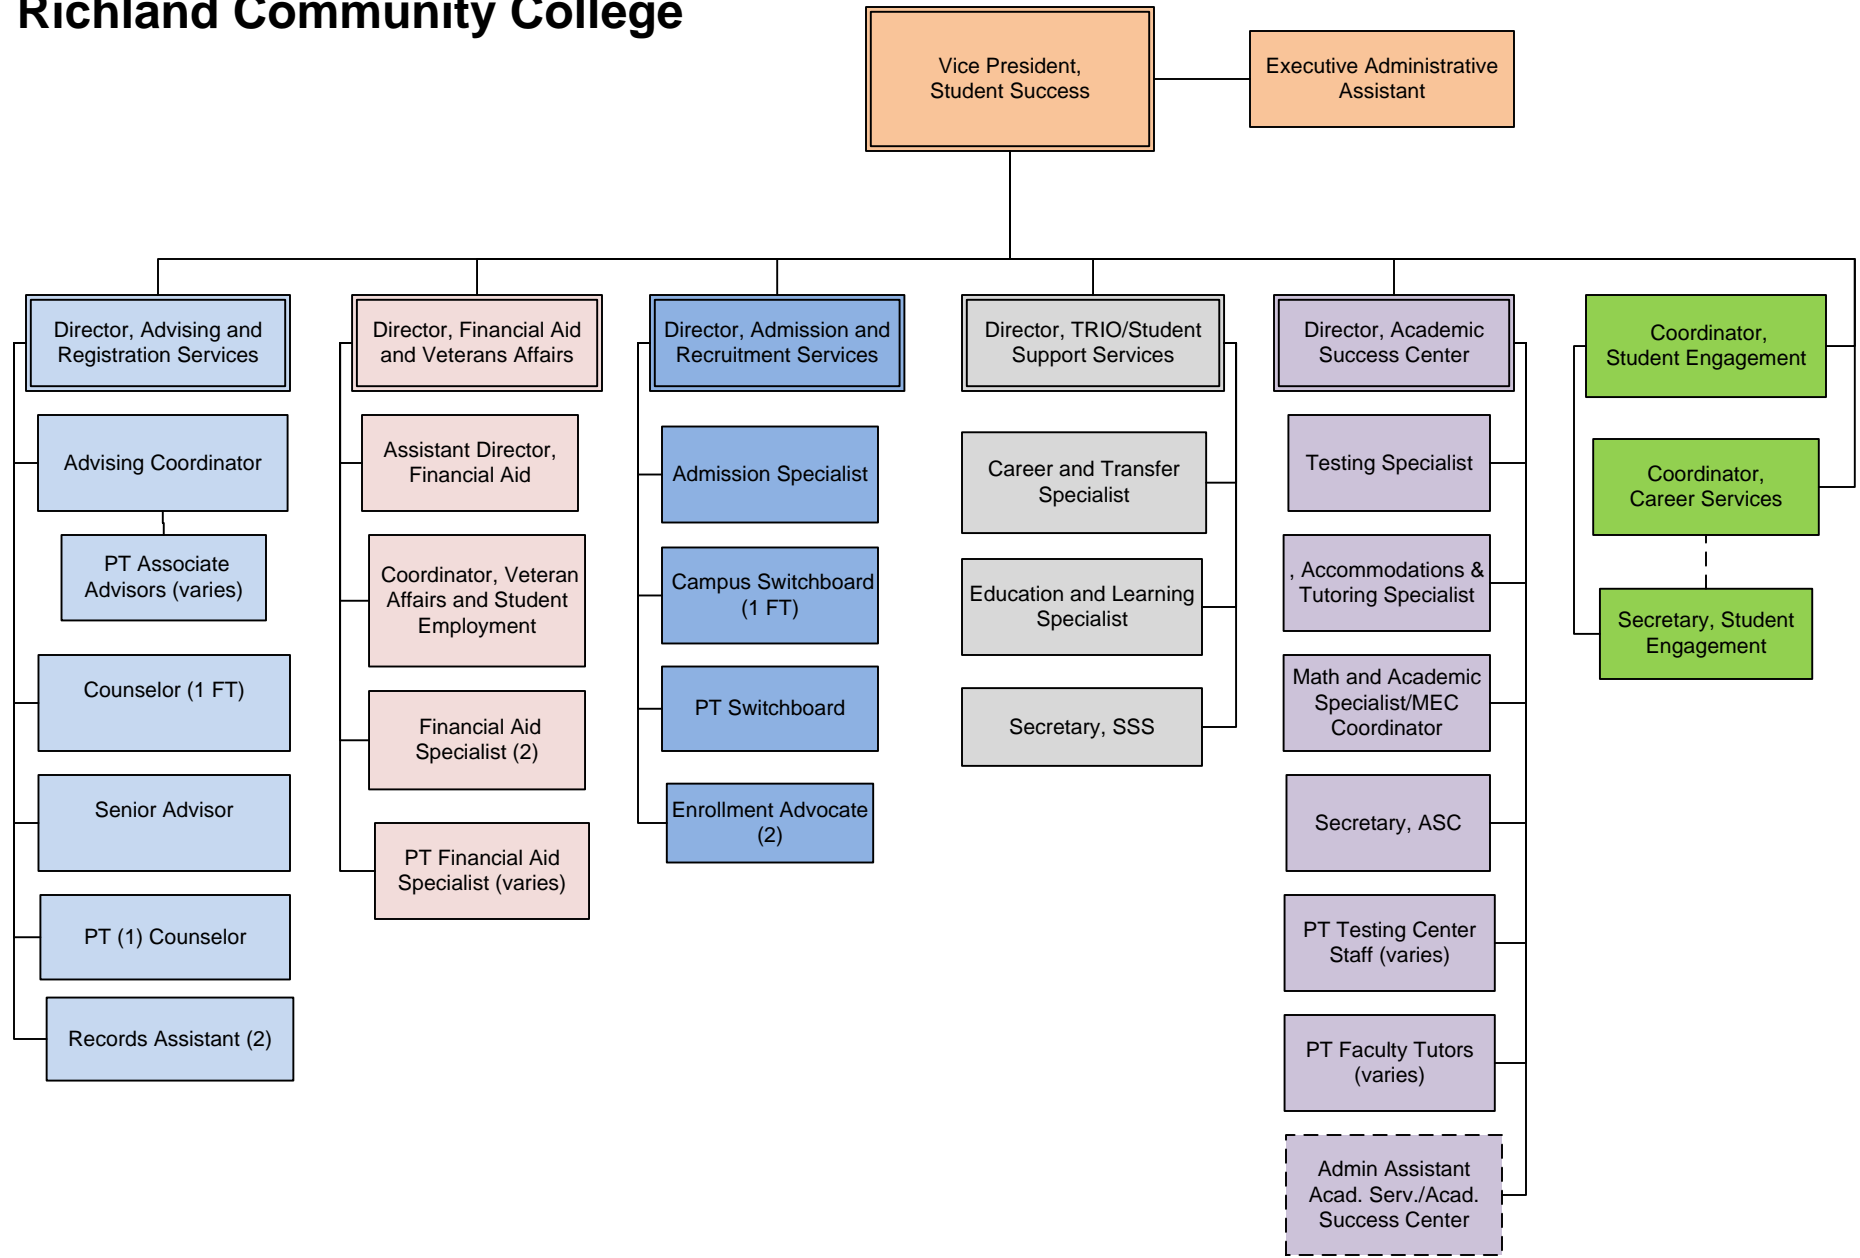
Richland Community College

Vice President, Student Success

Executive Administrative Assistant

Director, Advising and Registration Services

Advising Coordinator

PT Associate Advisors (varies)

Counselor (1 FT)

Senior Advisor

PT (1) Counselor

Records Assistant (2)

Director, Financial Aid and Veterans Affairs

Assistant Director, Financial Aid

Coordinator, Veteran Affairs and Student Employment

Financial Aid Specialist (2)

PT Financial Aid Specialist (varies)

Director, Admission and Recruitment Services

Admission Specialist

Campus Switchboard (1 FT)

PT Switchboard

Enrollment Advocate (2)

Director, TRIO/Student Support Services

Career and Transfer Specialist

Education and Learning Specialist

Secretary, SSS

Director, Academic Success Center

Testing Specialist

, Accommodations & Tutoring Specialist

Math and Academic Specialist/MEC Coordinator

Secretary, ASC

PT Testing Center Staff (varies)

PT Faculty Tutors (varies)

Admin Assistant Acad. Serv./Acad. Success Center

Coordinator, Student Engagement

Coordinator, Career Services

Secretary, Student Engagement